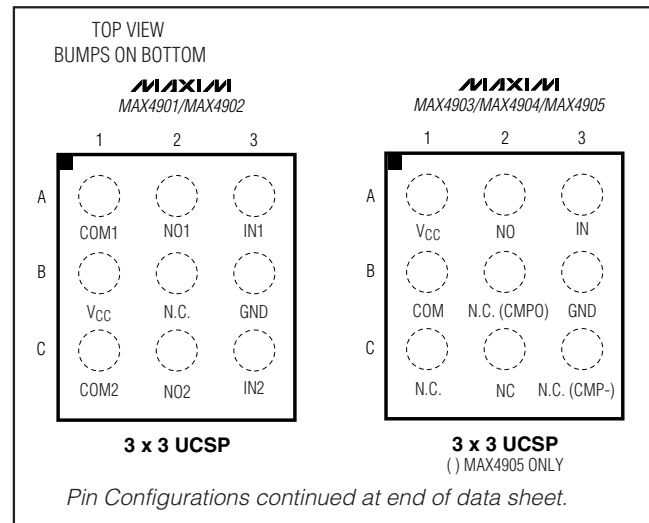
TOP VIEW
BUMPS ON BOTTOM

MAXIM
MAX4901/MAX4902

1 2 3

A COM1 NO1 IN1

B $V_{CC}$ N.C. GND

C COM2 NO2 IN2

3 x 3 UCSP

MAXIM
MAX4903/MAX4904/MAX4905

1 2 3

A $V_{CC}$ NO IN

B COM N.C. (CMPO) GND

C N.C. NC N.C. (CMP-)

3 x 3 UCSP
( ) MAX4905 ONLY

Pin Configurations continued at end of data sheet.